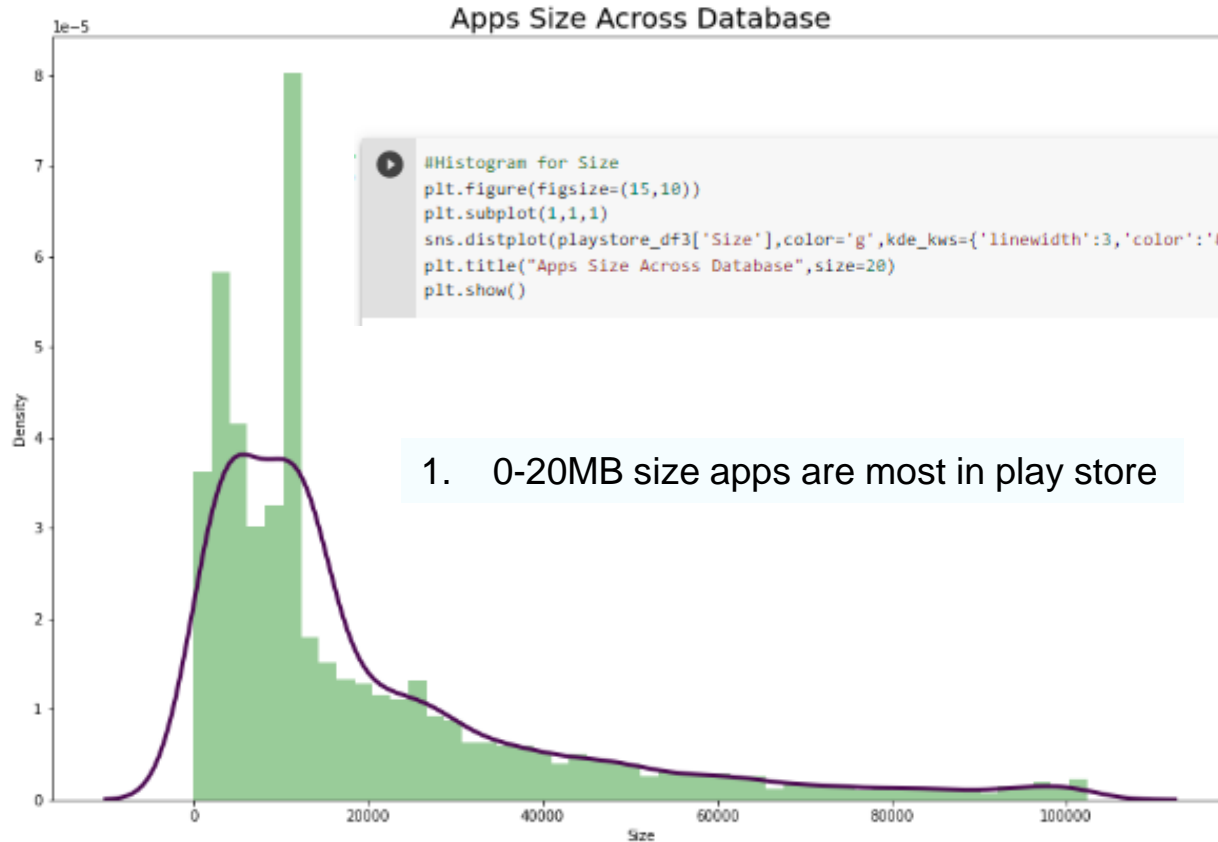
Apps Size Across Database

1e−5

8
7
6
5
4
3
2
1
0

Density

#Histogram for Size
plt.figure(figsize=(15,10))
plt.subplot(1,1,1)
sns.distplot(playstore_df3['Size'],color='g',kde_kws={'linewidth':3,'color':'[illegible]
plt.title("Apps Size Across Database",size=20)
plt.show()

1. 0-20MB size apps are most in play store

0
20000
40000
60000
80000
100000

Size